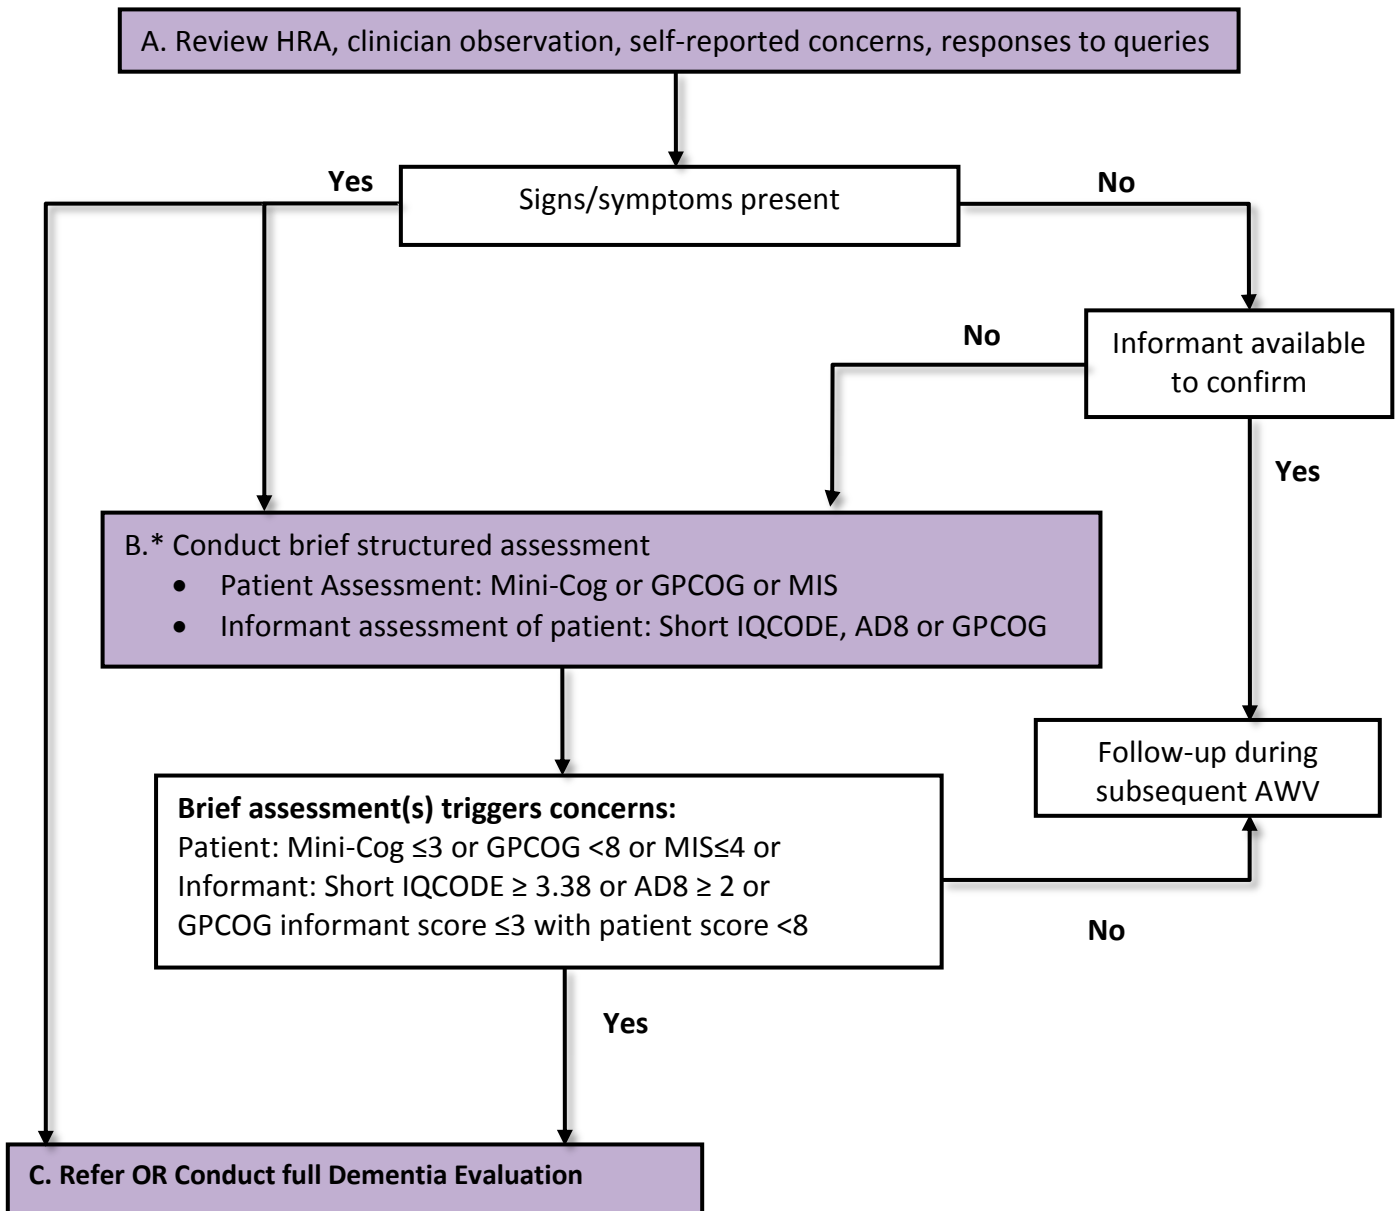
A. Review HRA, clinician observation, self-reported concerns, responses to queries

Yes

Signs/symptoms present

No

No

Informant available to confirm

Yes

B.* Conduct brief structured assessment
- Patient Assessment: Mini-Cog or GPCOG or MIS
- Informant assessment of patient: Short IQCODE, AD8 or GPCOG

Follow-up during subsequent AWV

**Brief assessment(s) triggers concerns:**
Patient: Mini-Cog ≤3 or GPCOG <8 or MIS≤4 or
Informant: Short IQCODE ≥ 3.38 or AD8 ≥ 2 or
GPCOG informant score ≤3 with patient score <8

No

Yes

**C. Refer OR Conduct full Dementia Evaluation**